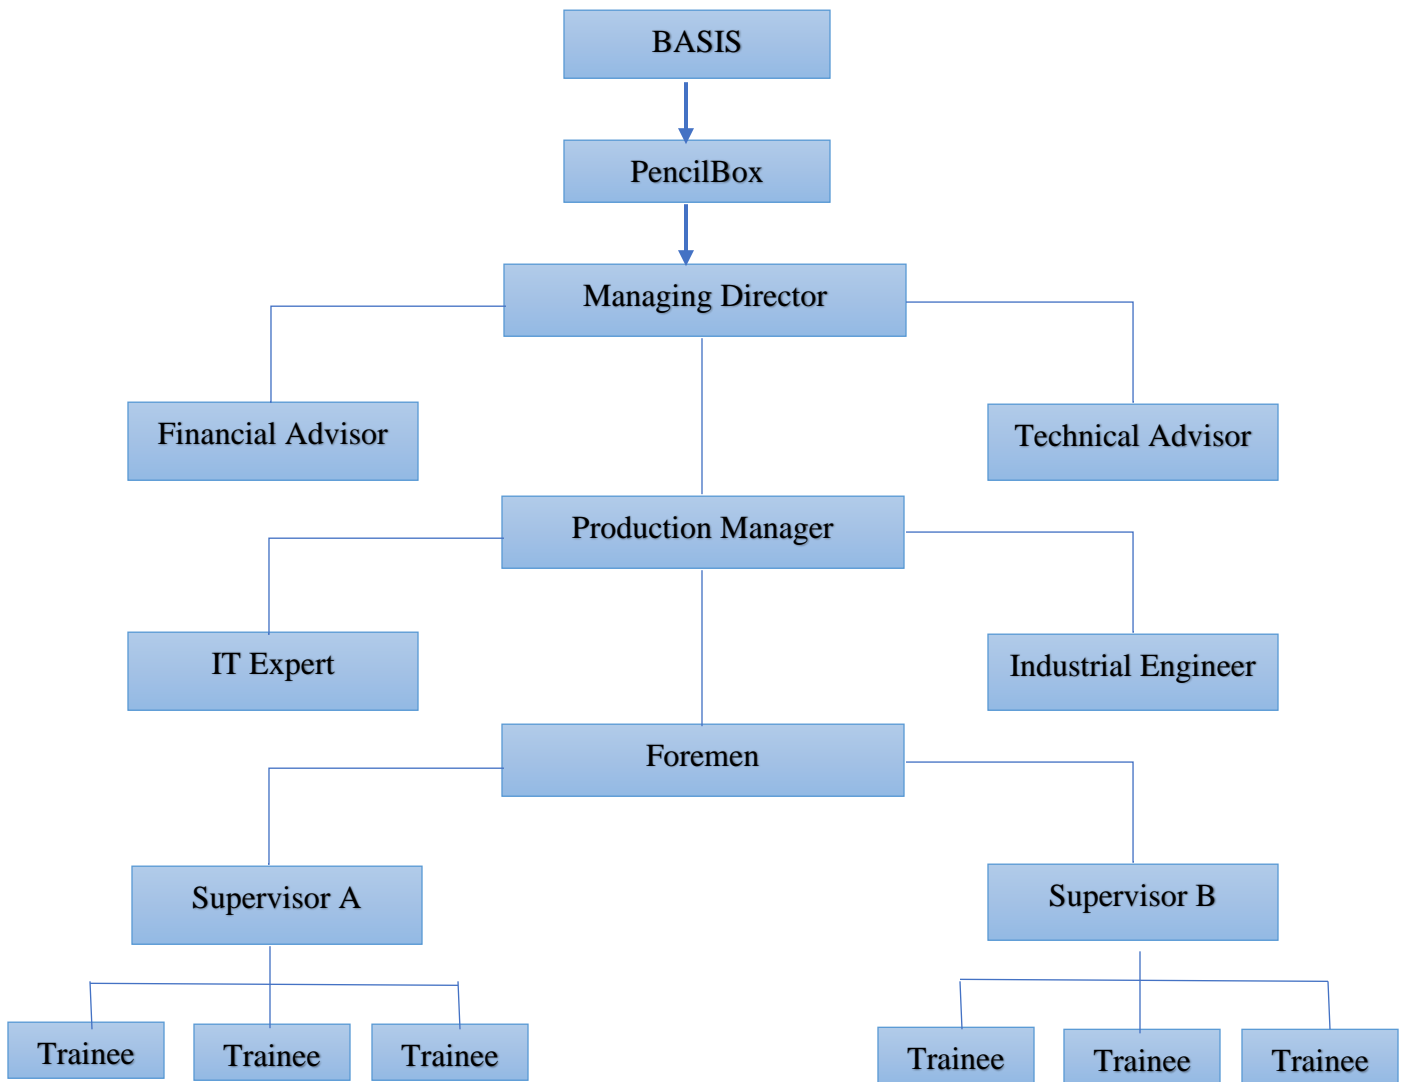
BASIS

PencilBox

Managing Director

Financial Advisor

Technical Advisor

Production Manager

IT Expert

Industrial Engineer

Foremen

Supervisor A

Supervisor B

Trainee

Trainee

Trainee

Trainee

Trainee

Trainee